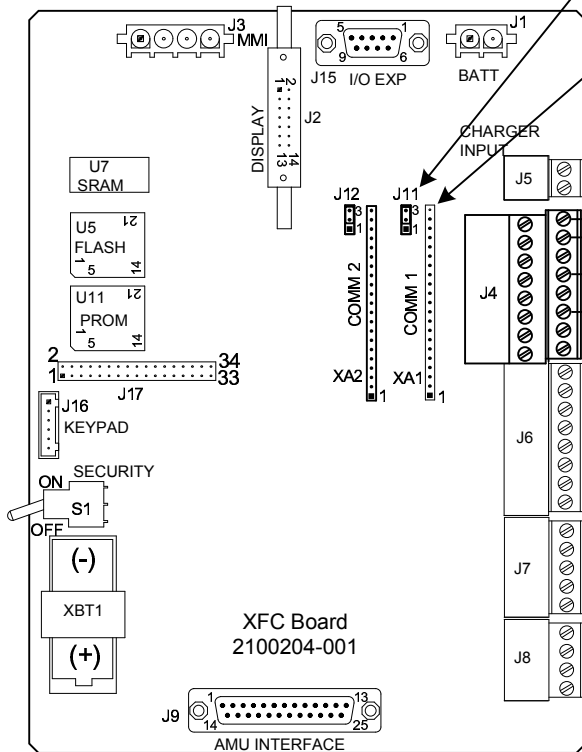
J3
MMI
5
1
9
6
J15 I/O EXP
J1
BATT
DISPLAY
J2
2
1
14
13
CHARGER INPUT
U7
SRAM
J5
J12
3
1
J11
3
1
U5
FLASH
21
1
5
14
COMM 2
COMM 1
J4
U11
PROM
21
1
5
14
2
1
34
33
J17
XA2
1
XA1
1
J16
KEYPAD
J6
SECURITY
ON
S1
OFF
(-)
XBT1
J7
XFC Board
2100204-001
(+)
J8
J9
1
14
13
25
AMU INTERFACE